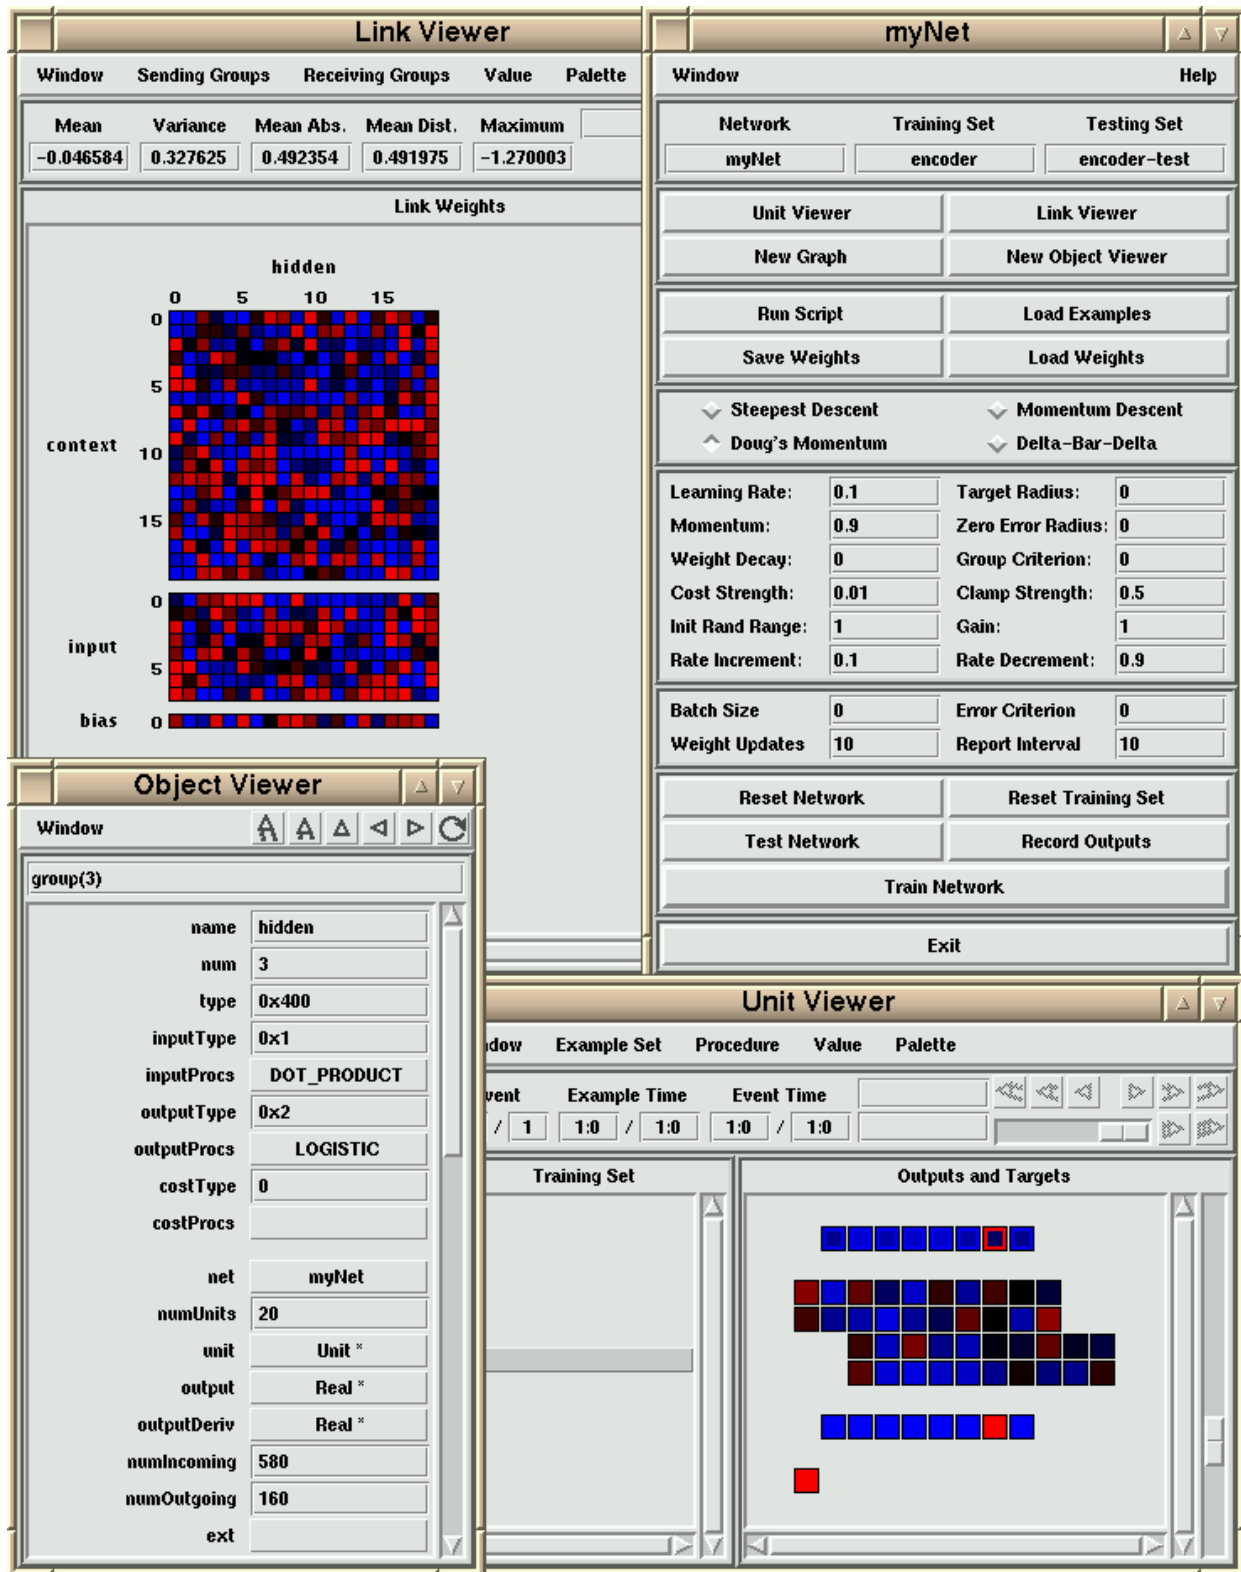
Link Viewer

Window Sending Groups Receiving Groups Value Palette

| Mean | Variance | Mean Abs. | Mean Dist. | Maximum |
|---|---|---|---|---|
| -0.046584 | 0.327625 | 0.492354 | 0.491975 | -1.270003 |

Link Weights

hidden

0 5 10 15

0 5 10 15

context

0 5

input

bias 0

myNet

Window Help

| Network | Training Set | Testing Set |
|---|---|---|
| myNet | encoder | encoder-test |

Unit Viewer
Link Viewer
New Graph
New Object Viewer
Run Script
Load Examples
Save Weights
Load Weights

Steepest Descent
Momentum Descent
Doug's Momentum
Delta-Bar-Delta

| Learning Rate: | 0.1 | Target Radius: | 0 |
|---|---|---|---|
| Momentum: | 0.9 | Zero Error Radius: | 0 |
| Weight Decay: | 0 | Group Criterion: | 0 |
| Cost Strength: | 0.01 | Clamp Strength: | 0.5 |
| Init Rand Range: | 1 | Gain: | 1 |
| Rate Increment: | 0.1 | Rate Decrement: | 0.9 |

| Batch Size | 0 | Error Criterion | 0 |
|---|---|---|---|
| Weight Updates | 10 | Report Interval | 10 |

Reset Network
Reset Training Set
Test Network
Record Outputs
Train Network

Exit

Object Viewer

Window

group(3)

| name | hidden |
|---|---|
| num | 3 |
| type | 0x400 |
| inputType | 0x1 |
| inputProcs | DOT_PRODUCT |
| outputType | 0x2 |
| outputProcs | LOGISTIC |
| costType | 0 |
| costProcs | |
| net | myNet |
| numUnits | 20 |
| unit | Unit * |
| output | Real * |
| outputDeriv | Real * |
| numIncoming | 580 |
| numOutgoing | 160 |
| ext | |

Unit Viewer

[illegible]dow Example Set Procedure Value Palette

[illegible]vent Example Time Event Time

/ 1 1:0 / 1:0 1:0 / 1:0

Training Set

Outputs and Targets